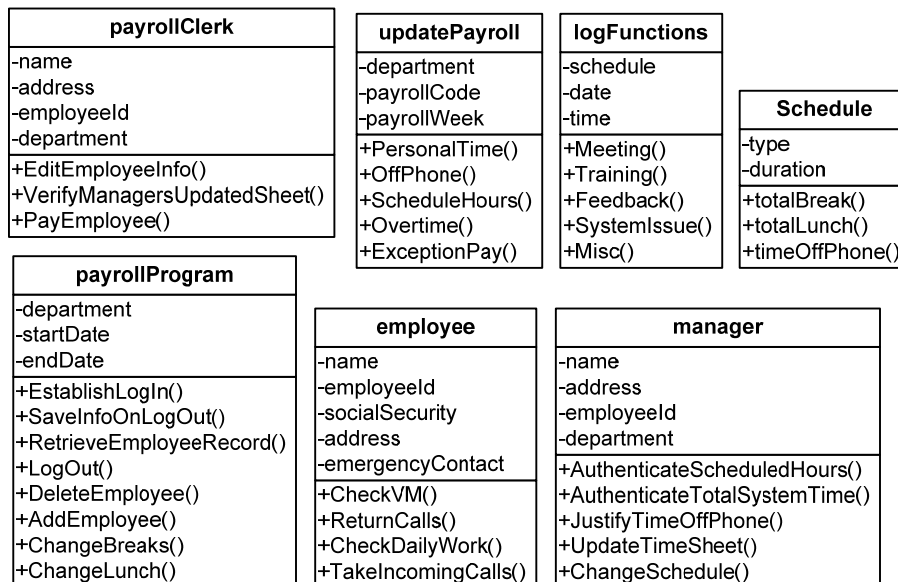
payrollClerk
-name
-address
-employeeId
-department
+EditEmployeeInfo()
+VerifyManagersUpdatedSheet()
+PayEmployee()

updatePayroll
-department
-payrollCode
-payrollWeek
+PersonalTime()
+OffPhone()
+ScheduleHours()
+Overtime()
+ExceptionPay()

logFunctions
-schedule
-date
-time
+Meeting()
+Training()
+Feedback()
+SystemIssue()
+Misc()

Schedule
-type
-duration
+totalBreak()
+totalLunch()
+timeOffPhone()

payrollProgram
-department
-startDate
-endDate
+EstablishLogIn()
+SaveInfoOnLogOut()
+RetrieveEmployeeRecord()
+LogOut()
+DeleteEmployee()
+AddEmployee()
+ChangeBreaks()
+ChangeLunch()

employee
-name
-employeeId
-socialSecurity
-address
-emergencyContact
+CheckVM()
+ReturnCalls()
+CheckDailyWork()
+TakeIncomingCalls()

manager
-name
-address
-employeeId
-department
+AuthenticateScheduledHours()
+AuthenticateTotalSystemTime()
+JustifyTimeOffPhone()
+UpdateTimeSheet()
+ChangeSchedule()